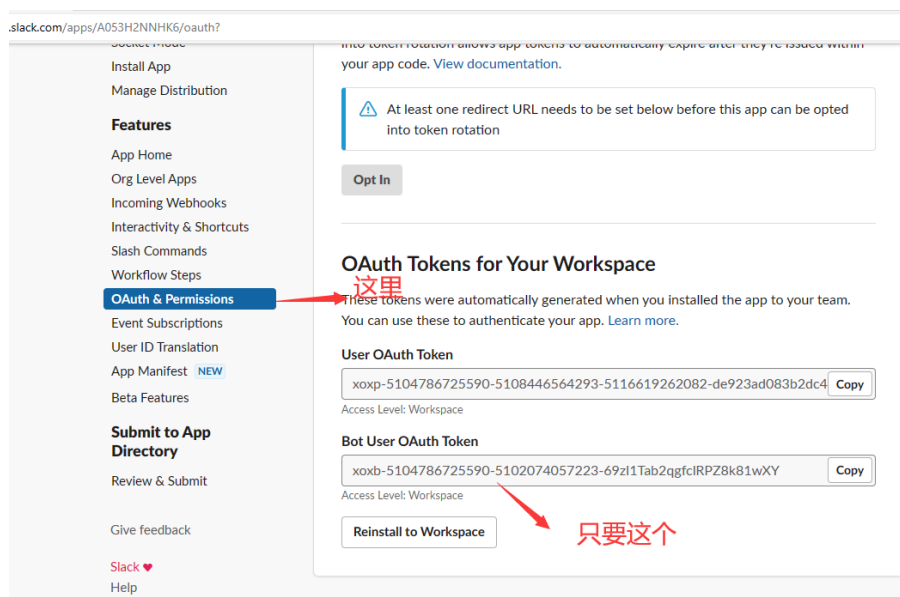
.slack.com/apps/A053H2NNHK6/oauth?

Socket Mode
Install App
Manage Distribution

Features

App Home
Org Level Apps
Incoming Webhooks
Interactivity & Shortcuts
Slash Commands
Workflow Steps
OAuth & Permissions
Event Subscriptions
User ID Translation
App Manifest NEW
Beta Features

Submit to App Directory

Review & Submit

Give feedback

Slack ♥
Help

into token rotation allows app tokens to automatically expire after they're issued within your app code. View documentation.

At least one redirect URL needs to be set below before this app can be opted into token rotation

Opt In

OAuth Tokens for Your Workspace

这里

These tokens were automatically generated when you installed the app to your team. You can use these to authenticate your app. Learn more.

User OAuth Token

xoxp-5104786725590-5108446564293-5116619262082-de923ad083b2dc4

Copy

Access Level: Workspace

Bot User OAuth Token

xoxb-5104786725590-5102074057223-69zl1Tab2qgfclRPZ8k81wXY

Copy

Access Level: Workspace

Reinstall to Workspace

只要这个